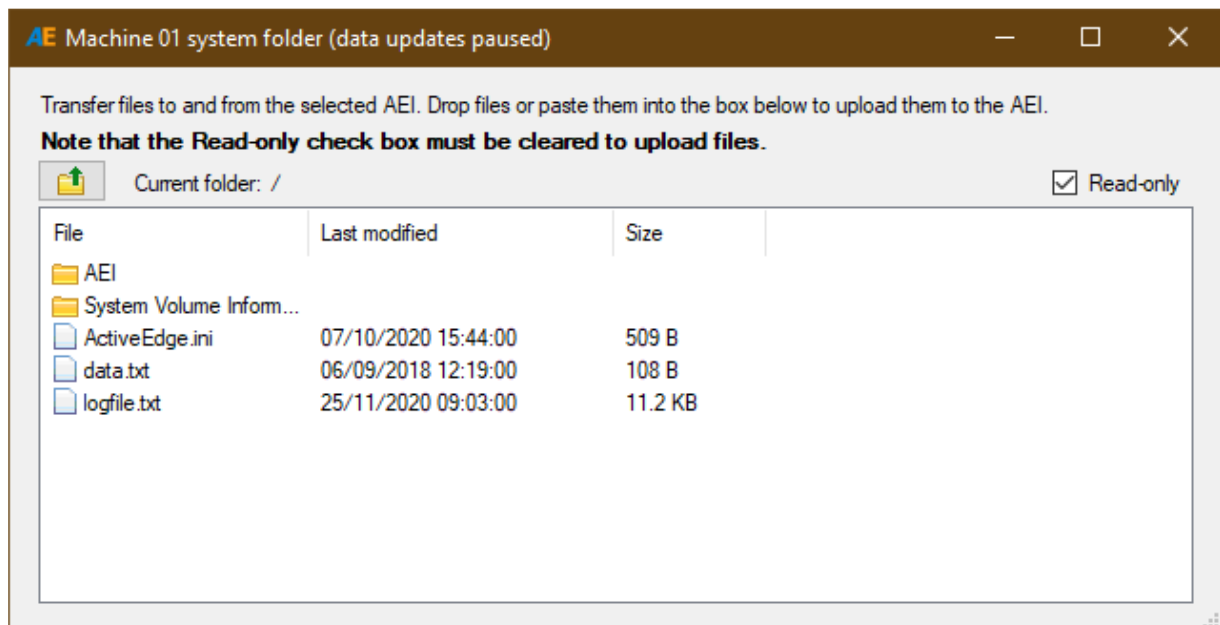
AE Machine 01 system folder (data updates paused)

Transfer files to and from the selected AEI. Drop files or paste them into the box below to upload them to the AEI.

**Note that the Read-only check box must be cleared to upload files.**

Current folder: /

Read-only

| File | Last modified | Size |
|---|---|---|
| AEI | | |
| System Volume Inform... | | |
| ActiveEdge.ini | 07/10/2020 15:44:00 | 509 B |
| data.txt | 06/09/2018 12:19:00 | 108 B |
| logfile.txt | 25/11/2020 09:03:00 | 11.2 KB |